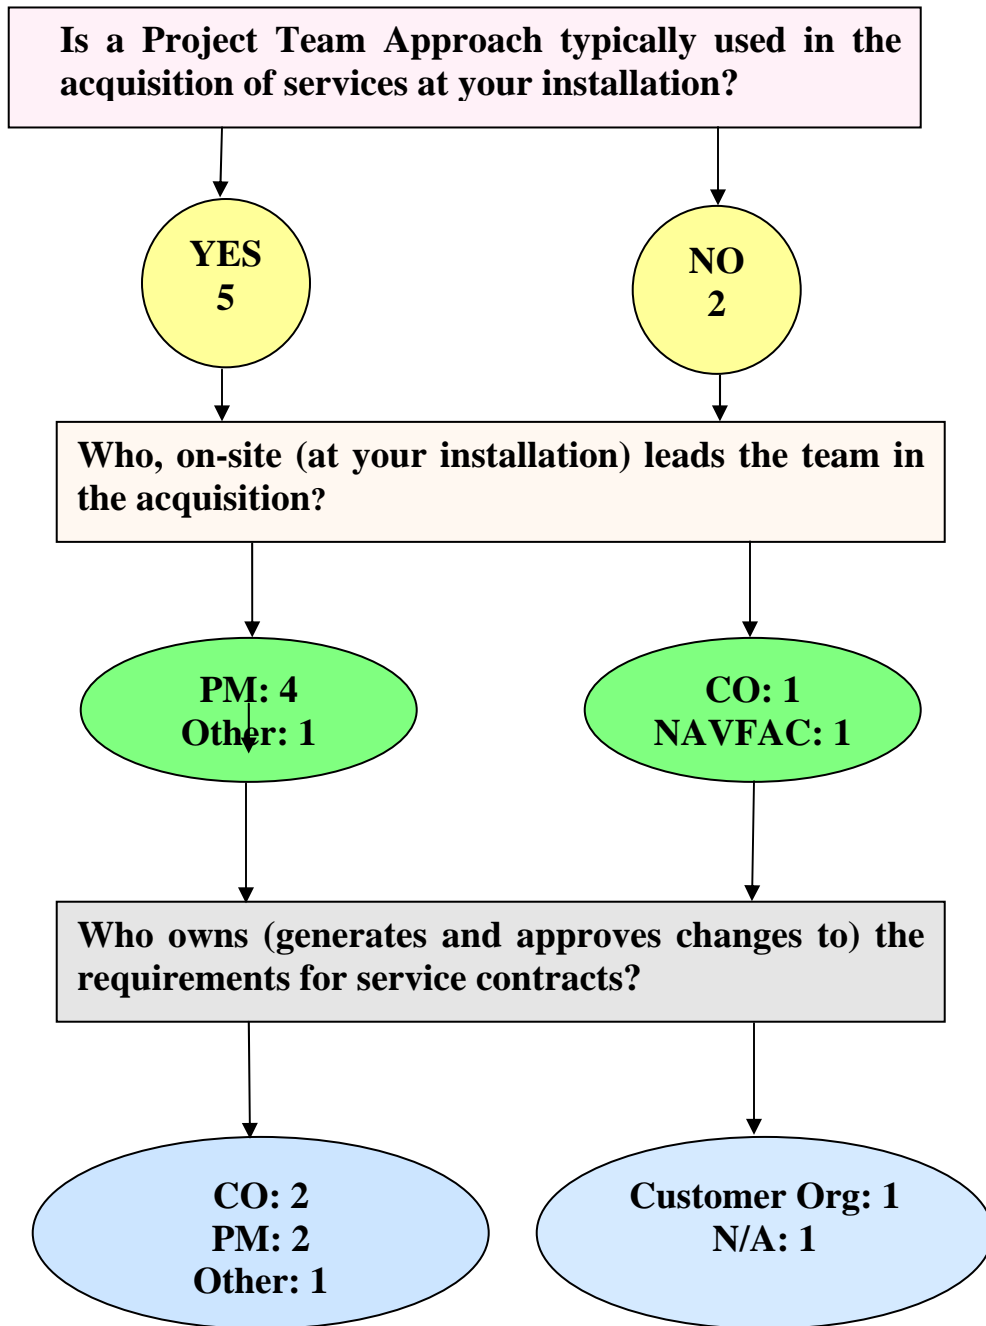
Is a Project Team Approach typically used in the acquisition of services at your installation?

YES
5

NO
2

Who, on-site (at your installation) leads the team in the acquisition?

PM: 4
Other: 1

CO: 1
NAVFAC: 1

Who owns (generates and approves changes to) the requirements for service contracts?

CO: 2
PM: 2
Other: 1

Customer Org: 1
N/A: 1